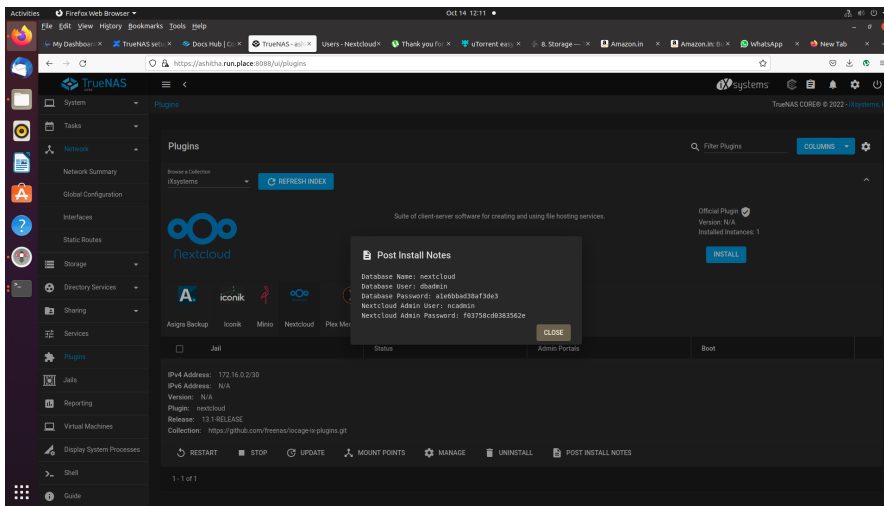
Activities Firefox Web Browser ▾ Oct 14 12:11 ●

File Edit View History Bookmarks Tools Help

My Dashboard × TrueNAS setu × Docs Hub | Co × TrueNAS - ash × Users - Nextcloud × Thank you for × uTorrent easy × 8. Storage — × Amazon.in × Amazon.in: Bo × WhatsApp × New Tab ×

https://ashitha.run.place:8088/ui/plugins

TrueNAS

System
Tasks
Network
Network Summary
Global Configuration
Interfaces
Static Routes
Storage
Directory Services
Sharing
Services
Plugins
Jails
Reporting
Virtual Machines
Display System Processes
Shell
Guide

Plugins

TrueNAS CORE® © 2022 - iXsystems, I

Plugins

Filter Plugins

COLUMNS

Browse a Collection
iXsystems

REFRESH INDEX

Suite of client-server software for creating and using file hosting services.

Official Plugin
Version: N/A
Installed Instances: 1

INSTALL

Nextcloud

Asigra Backup Iconik Minio Nextcloud Plex Me

iconik

Post Install Notes

Database Name: nextcloud
Database User: dbadmin
Database Password: ale6bbad38af3de3
Nextcloud Admin User: ncadmin
Nextcloud Admin Password: f03758cd0383562e

CLOSE

Jail Status Admin Portals Boot

IPv4 Address: 172.16.0.2/30
IPv6 Address: N/A
Version: N/A
Plugin: nextcloud
Release: 13.1-RELEASE
Collection: https://github.com/freenas/iocage-ix-plugins.git

RESTART STOP UPDATE MOUNT POINTS MANAGE UNINSTALL POST INSTALL NOTES

1 - 1 of 1